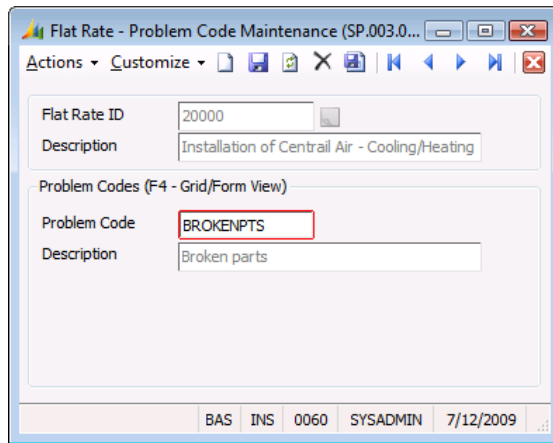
Flat Rate - Problem Code Maintenance (SP.003.0...

Actions ▾ Customize ▾

Flat Rate ID 20000

Description Installation of Centrail Air - Cooling/Heating

Problem Codes (F4 - Grid/Form View)

Problem Code BROKENPTS

Description Broken parts

BAS INS 0060 SYSADMIN 7/12/2009